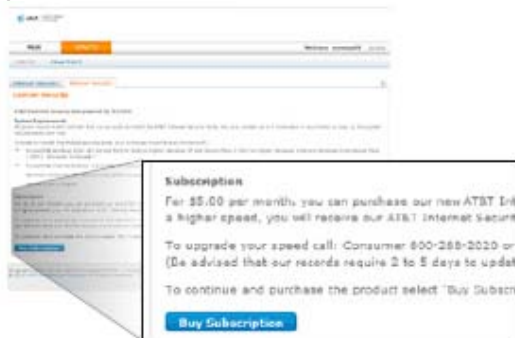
Subscription

For $5.00 per month, you can purchase our new AT&T In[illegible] a higher speed, you will receive our AT&T Internet Securit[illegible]

To upgrade your speed call: Consumer 800-288-2020 or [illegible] (Be advised that our records require 2 to 5 days to updat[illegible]

To continue and purchase the product select "Buy Subscr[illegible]

Buy Subscription